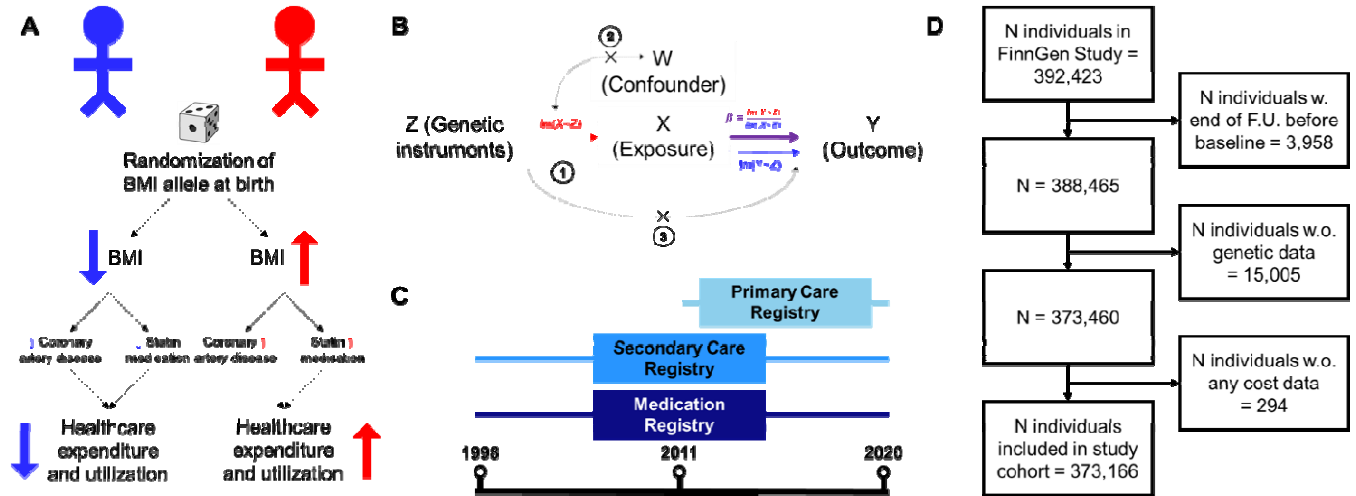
A

Randomization of BMI allele at birth

BMI

BMI

Coronary artery disease

Statin medication

Coronary artery disease

Statin medication

Healthcare expenditure and utilization

Healthcare expenditure and utilization

B

②

W (Confounder)

Z (Genetic instruments)

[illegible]

X (Exposure)

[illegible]

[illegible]

Y (Outcome)

①

③

C

Primary Care Registry

Secondary Care Registry

Medication Registry

1998

2011

2020

D

N individuals in FinnGen Study = 392,423

N individuals w. end of F.U. before baseline = 3,958

N = 388,465

N individuals w.o. genetic data = 15,005

N = 373,460

N individuals w.o. any cost data = 294

N individuals included in study cohort = 373,166